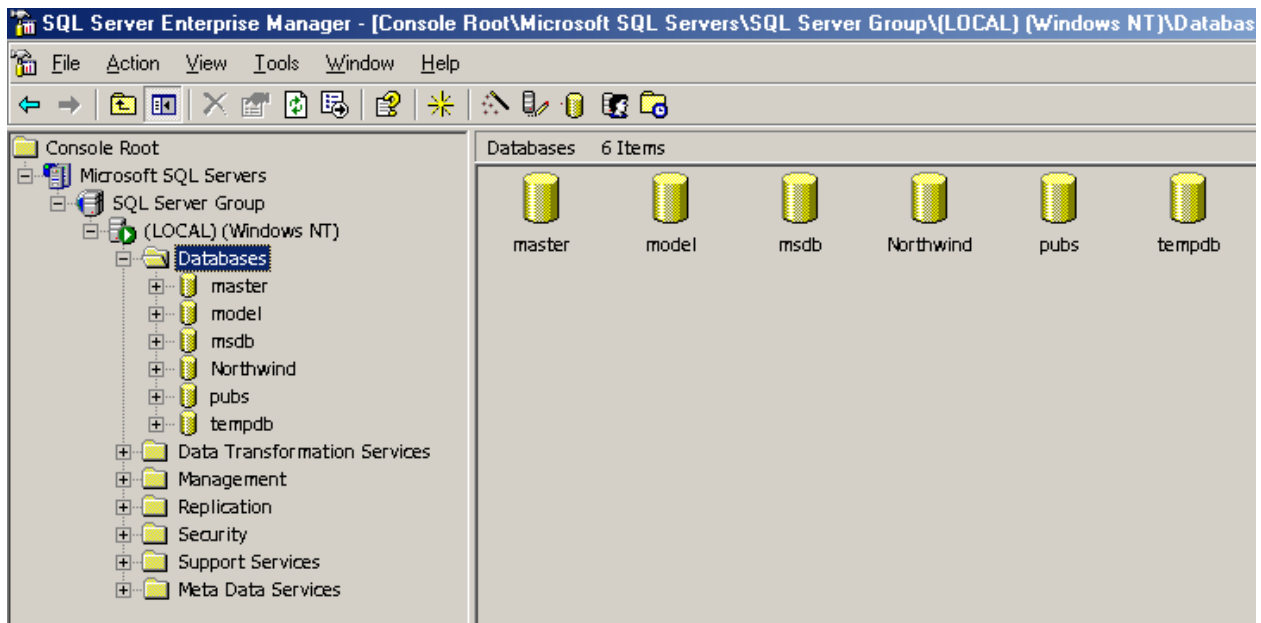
SQL Server Enterprise Manager - [Console Root\Microsoft SQL Servers\SQL Server Group\(LOCAL) (Windows NT)\Databas

File Action View Tools Window Help

Console Root
Microsoft SQL Servers
SQL Server Group
(LOCAL) (Windows NT)
Databases
master
model
msdb
Northwind
pubs
tempdb
Data Transformation Services
Management
Replication
Security
Support Services
Meta Data Services

Databases 6 Items

master
model
msdb
Northwind
pubs
tempdb